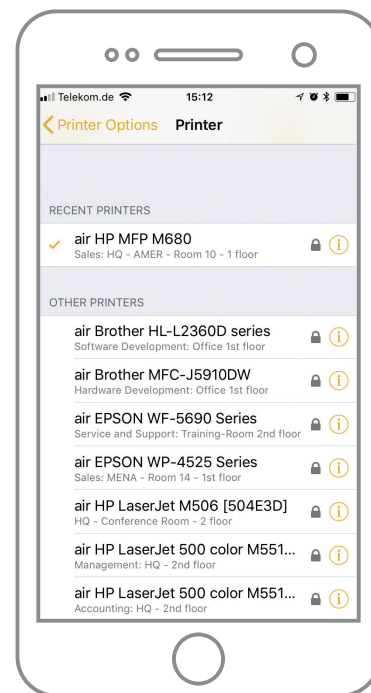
Telekom.de 15:12

Printer Options Printer

RECENT PRINTERS

air HP MFP M680
Sales: HQ - AMER - Room 10 - 1 floor

OTHER PRINTERS

air Brother HL-L2360D series
Software Development: Office 1st floor

air Brother MFC-J5910DW
Hardware Development: Office 1st floor

air EPSON WF-5690 Series
Service and Support: Training-Room 2nd floor

air EPSON WP-4525 Series
Sales: MENA - Room 14 - 1st floor

air HP LaserJet M506 [504E3D]
HQ - Conference Room - 2 floor

air HP LaserJet 500 color M551...
Management: HQ - 2nd floor

air HP LaserJet 500 color M551...
Accounting: HQ - 2nd floor